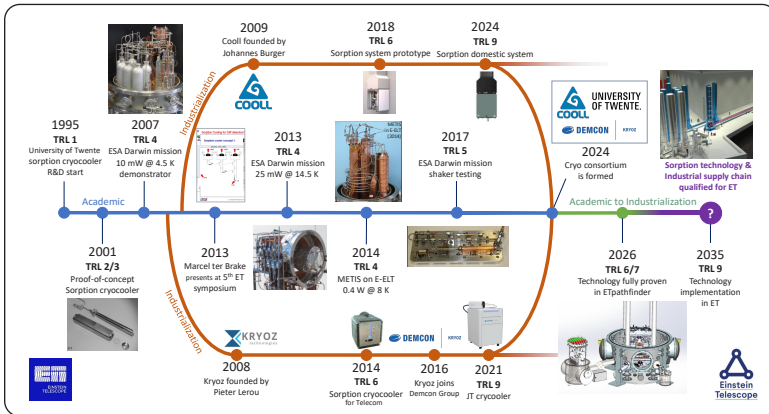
1995
TRL 1
University of Twente sorption cryocooler R&D start

2007
TRL 4
ESA Darwin mission 10 mW @ 4.5 K demonstrator

Industrialization

2009
Cooll founded by Johannes Burger

COOLL

2013
TRL 4
ESA Darwin mission 25 mW @ 14.5 K

2018
TRL 6
Sorption system prototype

2017
TRL 5
ESA Darwin mission shaker testing

2024
TRL 9
Sorption domestic system

COOLL UNIVERSITY OF TWENTE.
DEMCON KRYOZ

2024
Cryo consortium is formed

Sorption technology & Industrial supply chain qualified for ET

Academic

Academic to Industrialization

?

2001
TRL 2/3
Proof-of-concept Sorption cryocooler

2013
Marcel ter Brake presents at 5th ET symposium

2014
TRL 4
METIS on E-ELT 0.4 W @ 8 K

2026
TRL 6/7
Technology fully proven in ETpathfinder

2035
TRL 9
Technology implementation in ET

Industrialization

KRYOZ technologies

2008
Kryoz founded by Pieter Lerou

2014
TRL 6
Sorption cryocooler for Telecom

DEMCON KRYOZ

2016
Kryoz joins Demcon Group

2021
TRL 9
JT crycooler

EINSTEIN TELESCOPE

Einstein Telescope